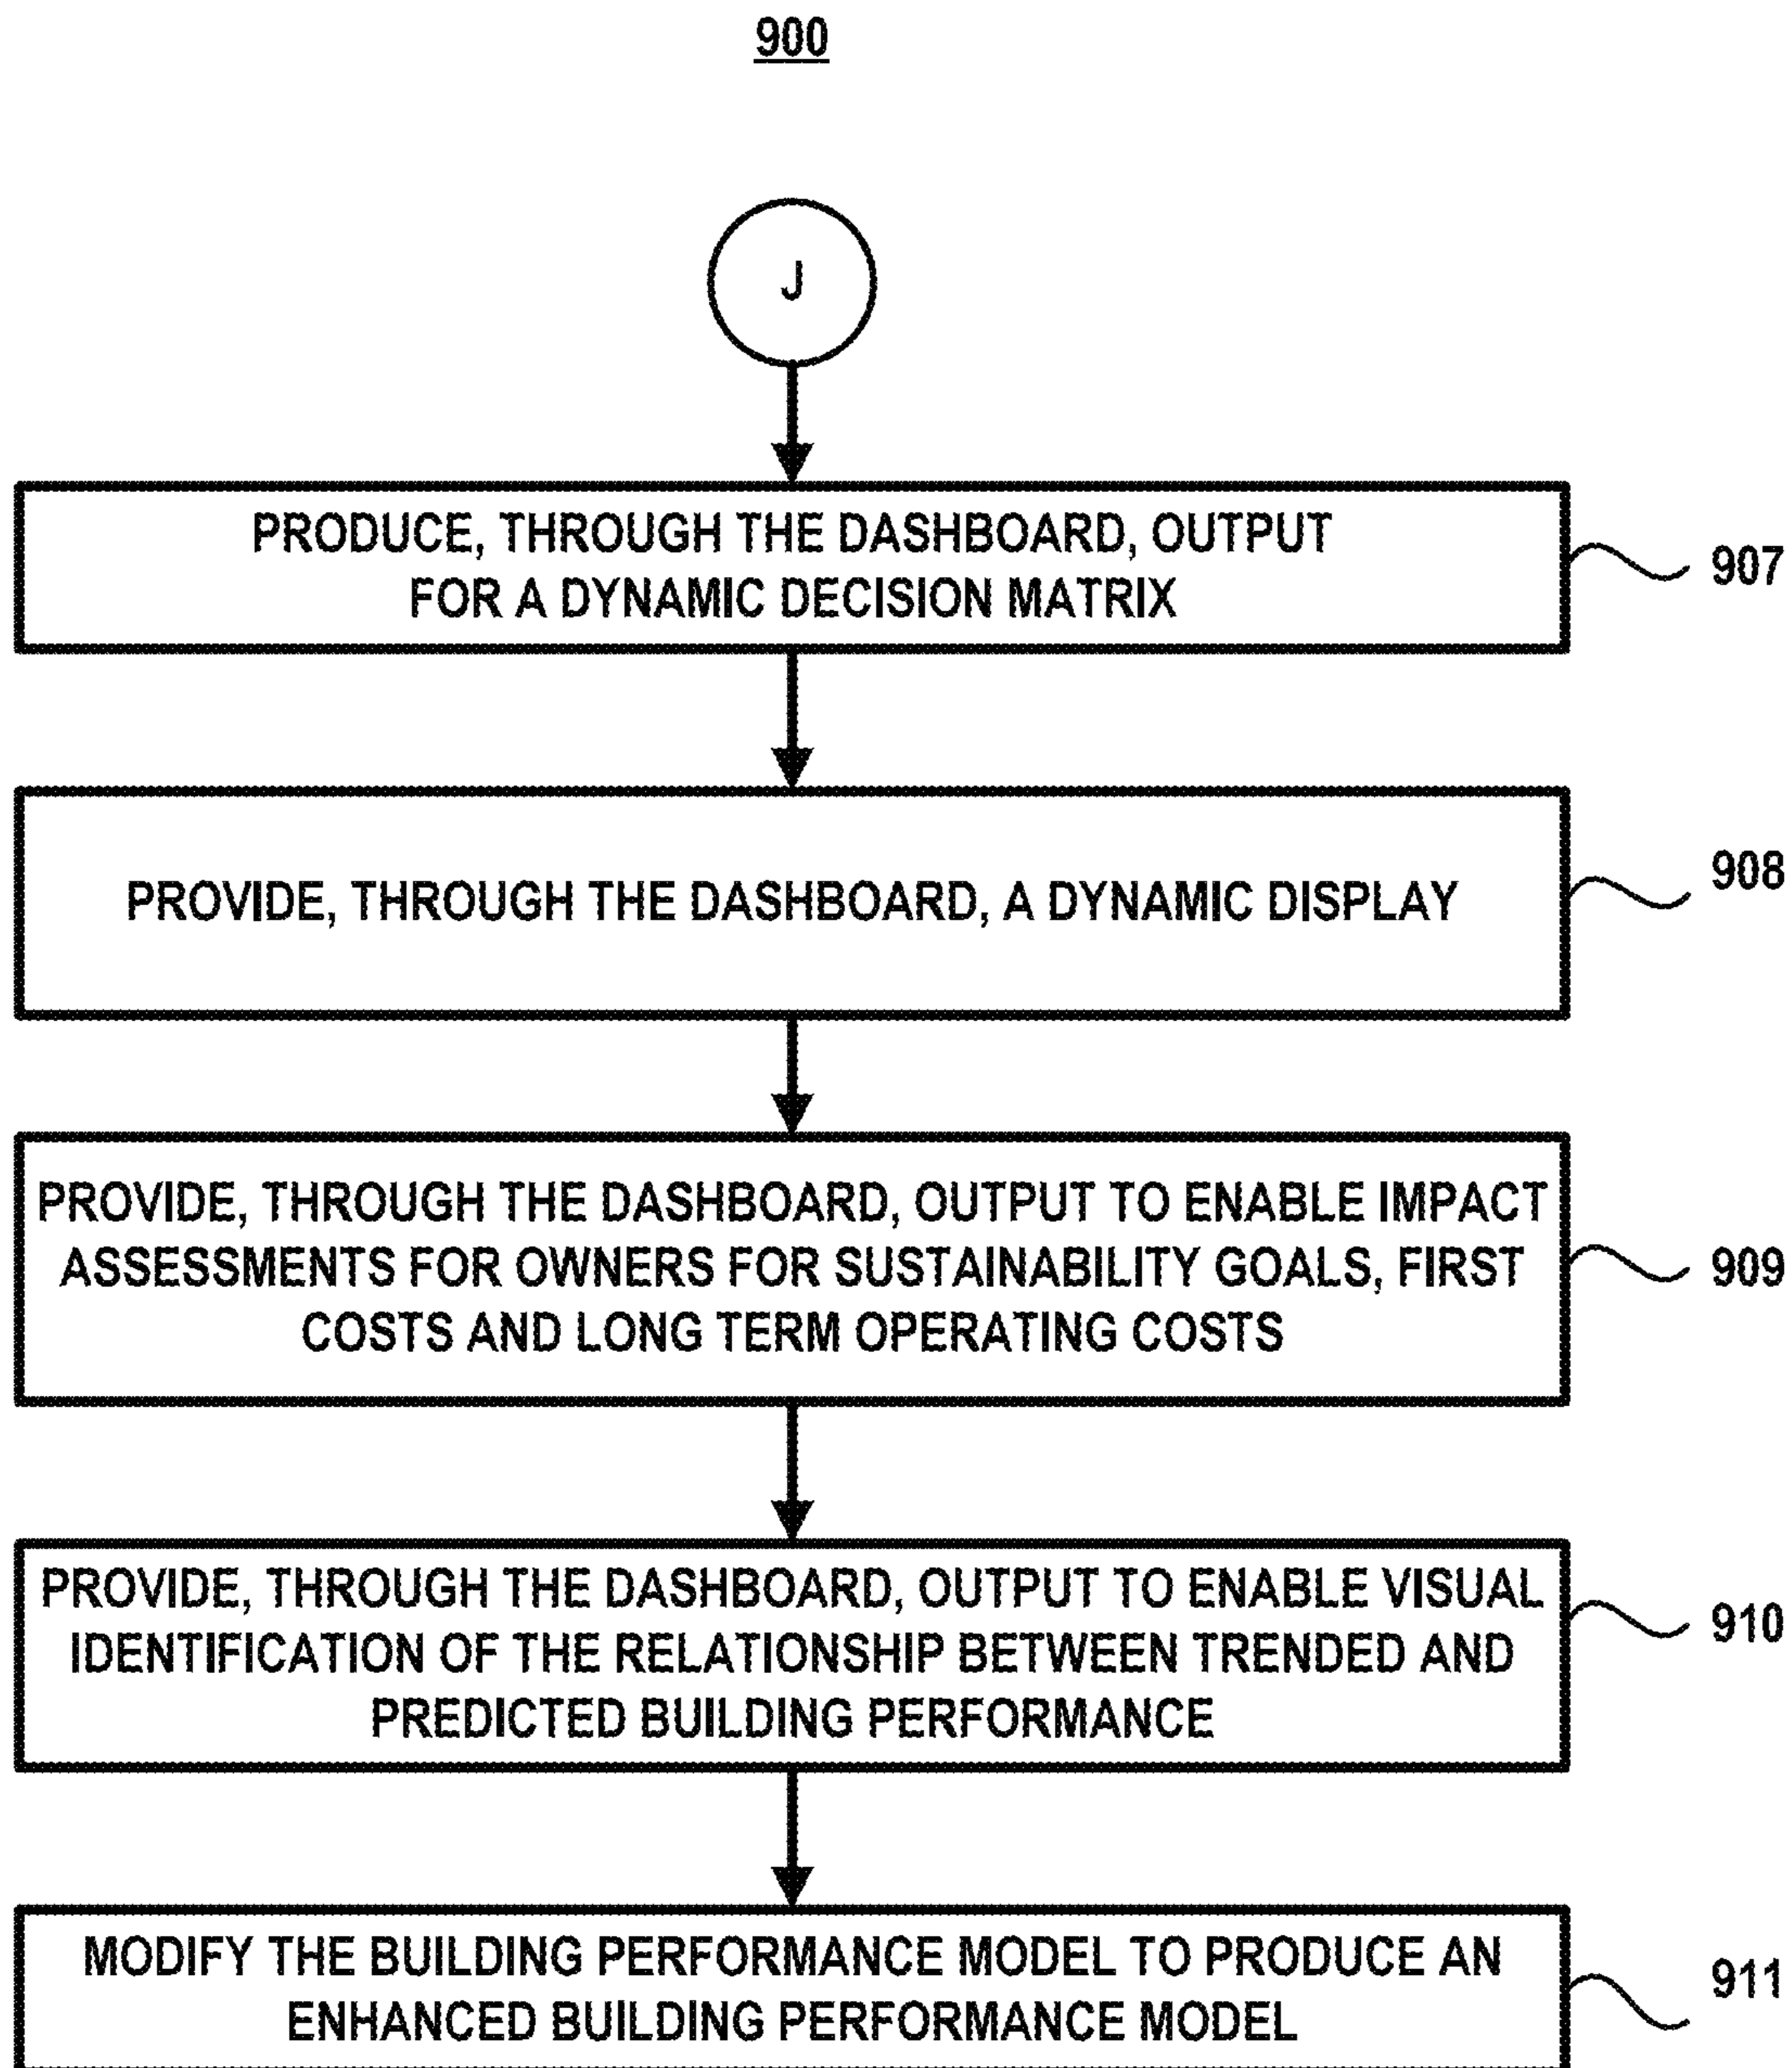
900

J

PRODUCE, THROUGH THE DASHBOARD, OUTPUT FOR A DYNAMIC DECISION MATRIX

907

PROVIDE, THROUGH THE DASHBOARD, A DYNAMIC DISPLAY

908

PROVIDE, THROUGH THE DASHBOARD, OUTPUT TO ENABLE IMPACT ASSESSMENTS FOR OWNERS FOR SUSTAINABILITY GOALS, FIRST COSTS AND LONG TERM OPERATING COSTS

909

PROVIDE, THROUGH THE DASHBOARD, OUTPUT TO ENABLE VISUAL IDENTIFICATION OF THE RELATIONSHIP BETWEEN TRENDED AND PREDICTED BUILDING PERFORMANCE

910

MODIFY THE BUILDING PERFORMANCE MODEL TO PRODUCE AN ENHANCED BUILDING PERFORMANCE MODEL

911